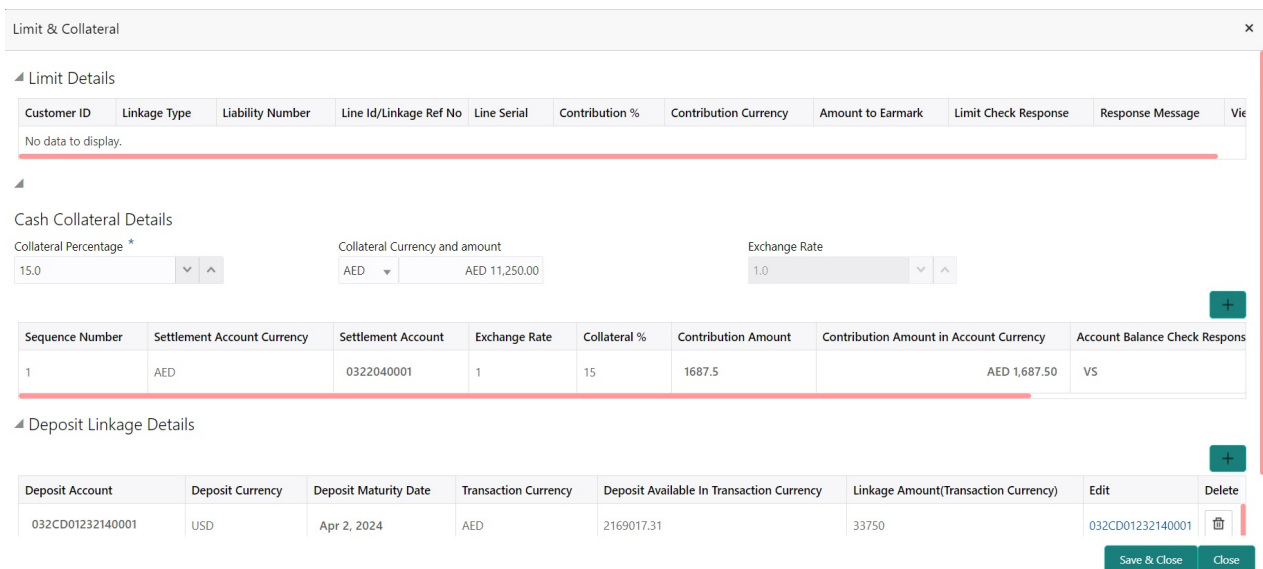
Limit & Collateral

×

Limit Details

| Customer ID | Linkage Type | Liability Number | Line Id/Linkage Ref No | Line Serial | Contribution % | Contribution Currency | Amount to Earmark | Limit Check Response | Response Message | Vie |
|---|---|---|---|---|---|---|---|---|---|---|
| No data to display. | | | | | | | | | | |

Cash Collateral Details

Collateral Percentage *
15.0

Collateral Currency and amount
AED AED 11,250.00

Exchange Rate
1.0

+

| Sequence Number | Settlement Account Currency | Settlement Account | Exchange Rate | Collateral % | Contribution Amount | Contribution Amount in Account Currency | Account Balance Check Respons |
|---|---|---|---|---|---|---|---|
| 1 | AED | 0322040001 | 1 | 15 | 1687.5 | AED 1,687.50 | VS |

Deposit Linkage Details

+

| Deposit Account | Deposit Currency | Deposit Maturity Date | Transaction Currency | Deposit Available In Transaction Currency | Linkage Amount(Transaction Currency) | Edit | Delete |
|---|---|---|---|---|---|---|---|
| 032CD01232140001 | USD | Apr 2, 2024 | AED | 2169017.31 | 33750 | 032CD01232140001 | |

Save & Close Close